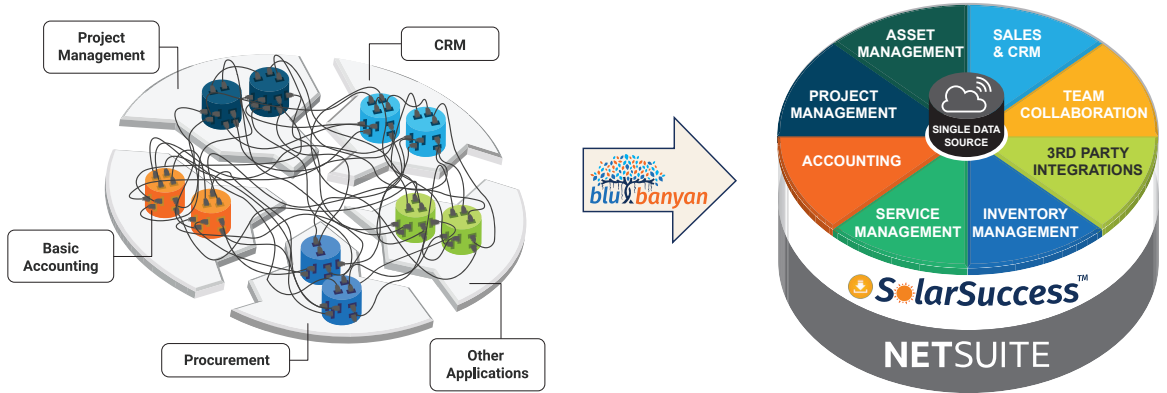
Project Management

CRM

Basic Accounting

Procurement

Other Applications

blubanyan

ASSET MANAGEMENT

SALES & CRM

PROJECT MANAGEMENT

SINGLE DATA SOURCE

TEAM COLLABORATION

ACCOUNTING

3RD PARTY INTEGRATIONS

SERVICE MANAGEMENT

INVENTORY MANAGEMENT

SolarSuccess™

NETSUITE